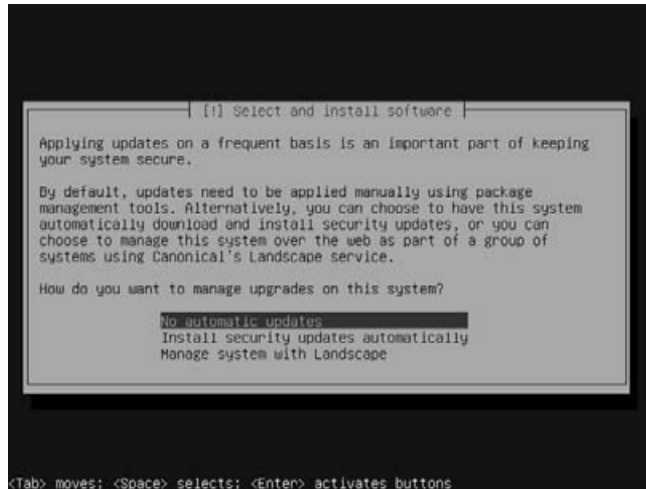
[!] Select and install software

Applying updates on a frequent basis is an important part of keeping your system secure.

By default, updates need to be applied manually using package management tools. Alternatively, you can choose to have this system automatically download and install security updates, or you can choose to manage this system over the web as part of a group of systems using Canonical's Landscape service.

How do you want to manage upgrades on this system?

No automatic updates
Install security updates automatically
Manage system with Landscape

<Tab> moves; <Space> selects; <Enter> activates buttons